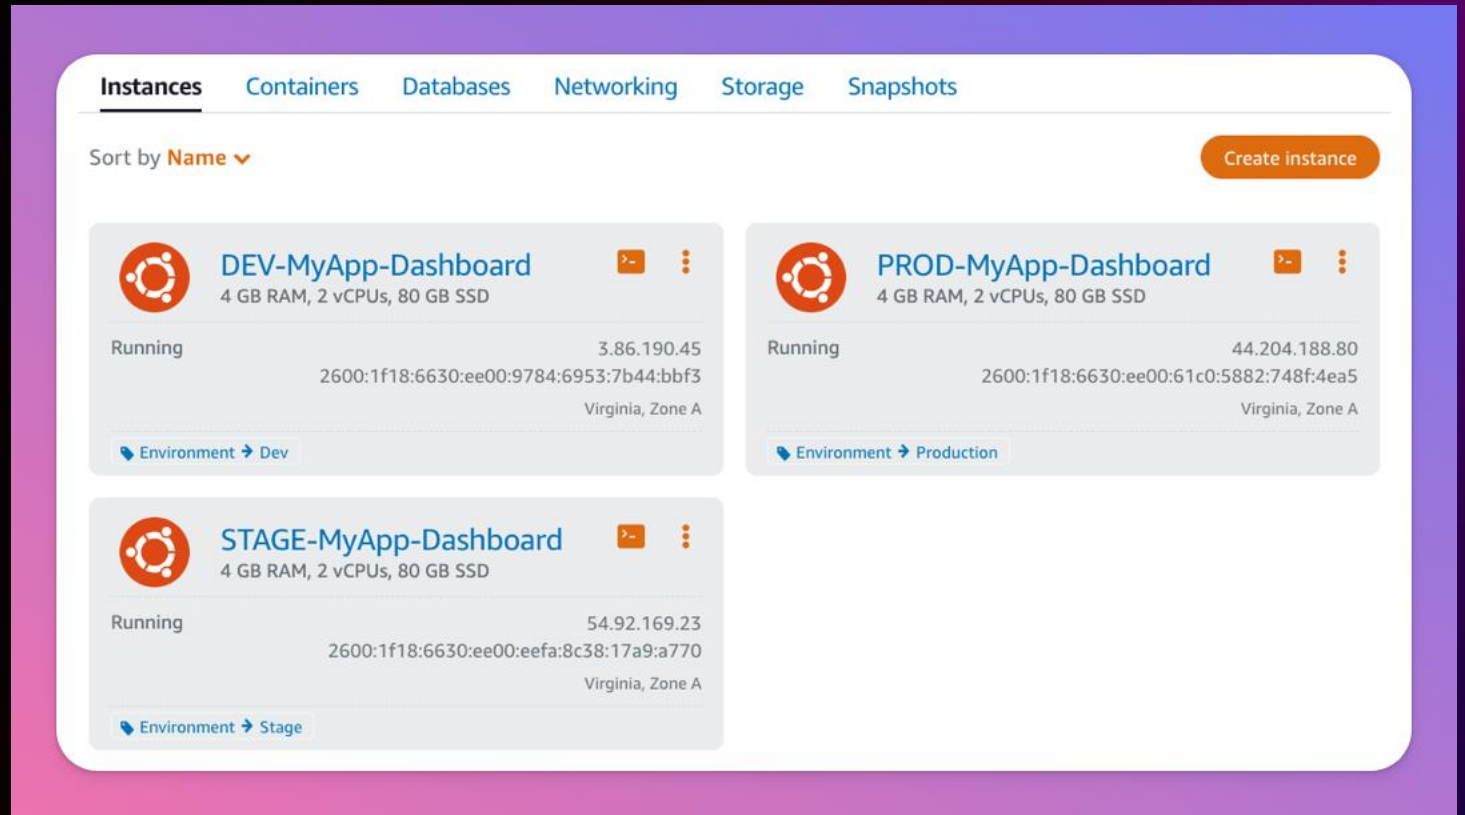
Instances Containers Databases Networking Storage Snapshots

Sort by Name

Create instance

DEV-MyApp-Dashboard
4 GB RAM, 2 vCPUs, 80 GB SSD

Running
3.86.190.45
2600:1f18:6630:ee00:9784:6953:7b44:bbf3
Virginia, Zone A

Environment → Dev

PROD-MyApp-Dashboard
4 GB RAM, 2 vCPUs, 80 GB SSD

Running
44.204.188.80
2600:1f18:6630:ee00:61c0:5882:748f:4ea5
Virginia, Zone A

Environment → Production

STAGE-MyApp-Dashboard
4 GB RAM, 2 vCPUs, 80 GB SSD

Running
54.92.169.23
2600:1f18:6630:ee00:eefa:8c38:17a9:a770
Virginia, Zone A

Environment → Stage